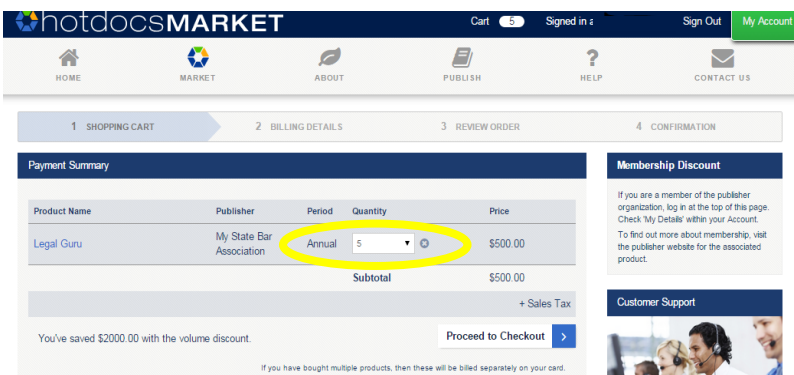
hotdocsMARKET

Cart 5 Signed in a

Sign Out

My Account

HOME

MARKET

ABOUT

PUBLISH

HELP

CONTACT US

1 SHOPPING CART

2 BILLING DETAILS

3 REVIEW ORDER

4 CONFIRMATION

Payment Summary

| Product Name | Publisher | Period | Quantity | Price |
|---|---|---|---|---|
| Legal Guru | My State Bar Association | Annual | 5 | $500.00 |
| | | | Subtotal | $500.00 |

+ Sales Tax

You've saved $2000.00 with the volume discount.

Proceed to Checkout

If you have bought multiple products, then these will be billed separately on your card.

Membership Discount

If you are a member of the publisher organization, log in at the top of this page. Check 'My Details' within your Account.

To find out more about membership, visit the publisher website for the associated product.

Customer Support